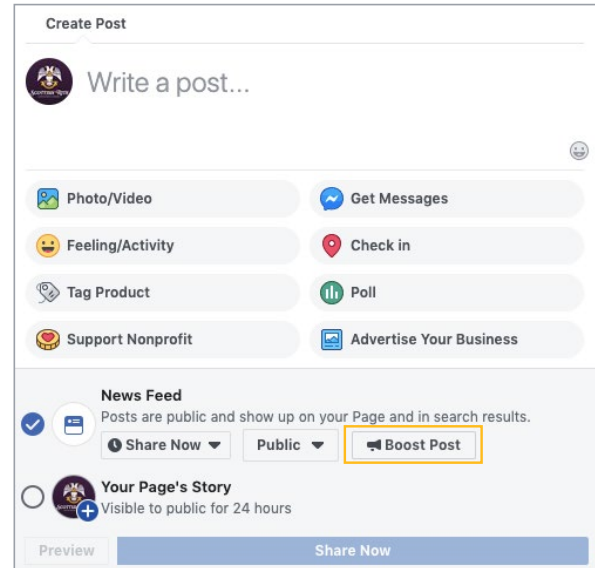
Create Post

Write a post...

Photo/Video
Get Messages
Feeling/Activity
Check in
Tag Product
Poll
Support Nonprofit
Advertise Your Business

News Feed
Posts are public and show up on your Page and in search results.
Share Now
Public
Boost Post

Your Page's Story
Visible to public for 24 hours

Preview
Share Now